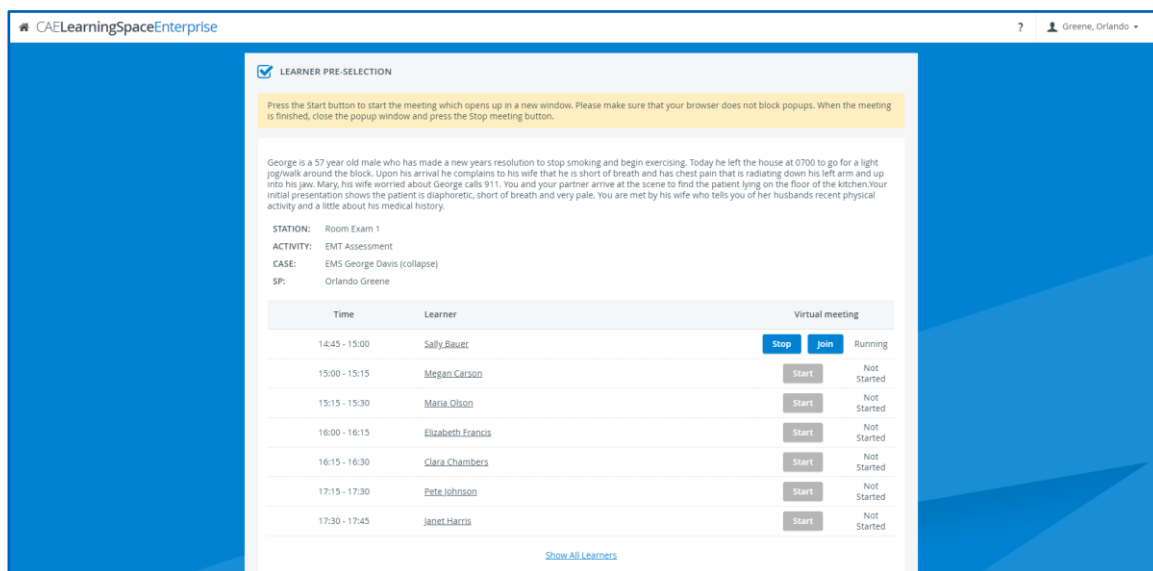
CAELearningSpaceEnterprise

? Greene, Orlando

LEARNER PRE-SELECTION

Press the Start button to start the meeting which opens up in a new window. Please make sure that your browser does not block popups. When the meeting is finished, close the popup window and press the Stop meeting button.

George is a 57 year old male who has made a new years resolution to stop smoking and begin exercising. Today he left the house at 0700 to go for a light jog/walk around the block. Upon his arrival he complains to his wife that he is short of breath and has chest pain that is radiating down his left arm and up into his jaw. Mary, his wife worried about George calls 911. You and your partner arrive at the scene to find the patient lying on the floor of the kitchen.Your initial presentation shows the patient is diaphoretic, short of breath and very pale. You are met by his wife who tells you of her husbands recent physical activity and a little about his medical history.

STATION: Room Exam 1
ACTIVITY: EMT Assessment
CASE: EMS George Davis (collapse)
SP: Orlando Greene

| Time | Learner | Virtual meeting | |
|---|---|---|---|
| 14:45 - 15:00 | Sally Bauer | Stop Join | Running |
| 15:00 - 15:15 | Megan Carson | Start | Not Started |
| 15:15 - 15:30 | Maria Olson | Start | Not Started |
| 16:00 - 16:15 | Elizabeth Francis | Start | Not Started |
| 16:15 - 16:30 | Clara Chambers | Start | Not Started |
| 17:15 - 17:30 | Pete Johnson | Start | Not Started |
| 17:30 - 17:45 | Janet Harris | Start | Not Started |

Show All Learners